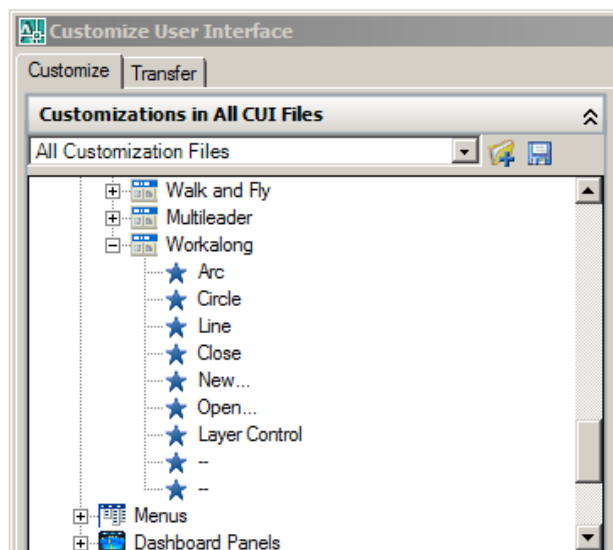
Customize User Interface

Customize | Transfer

Customizations in All CUI Files

All Customization Files

Walk and Fly
Multileader
Workalong
Arc
Circle
Line
Close
New...
Open...
Layer Control
--
--
Menus
Dashboard Panels